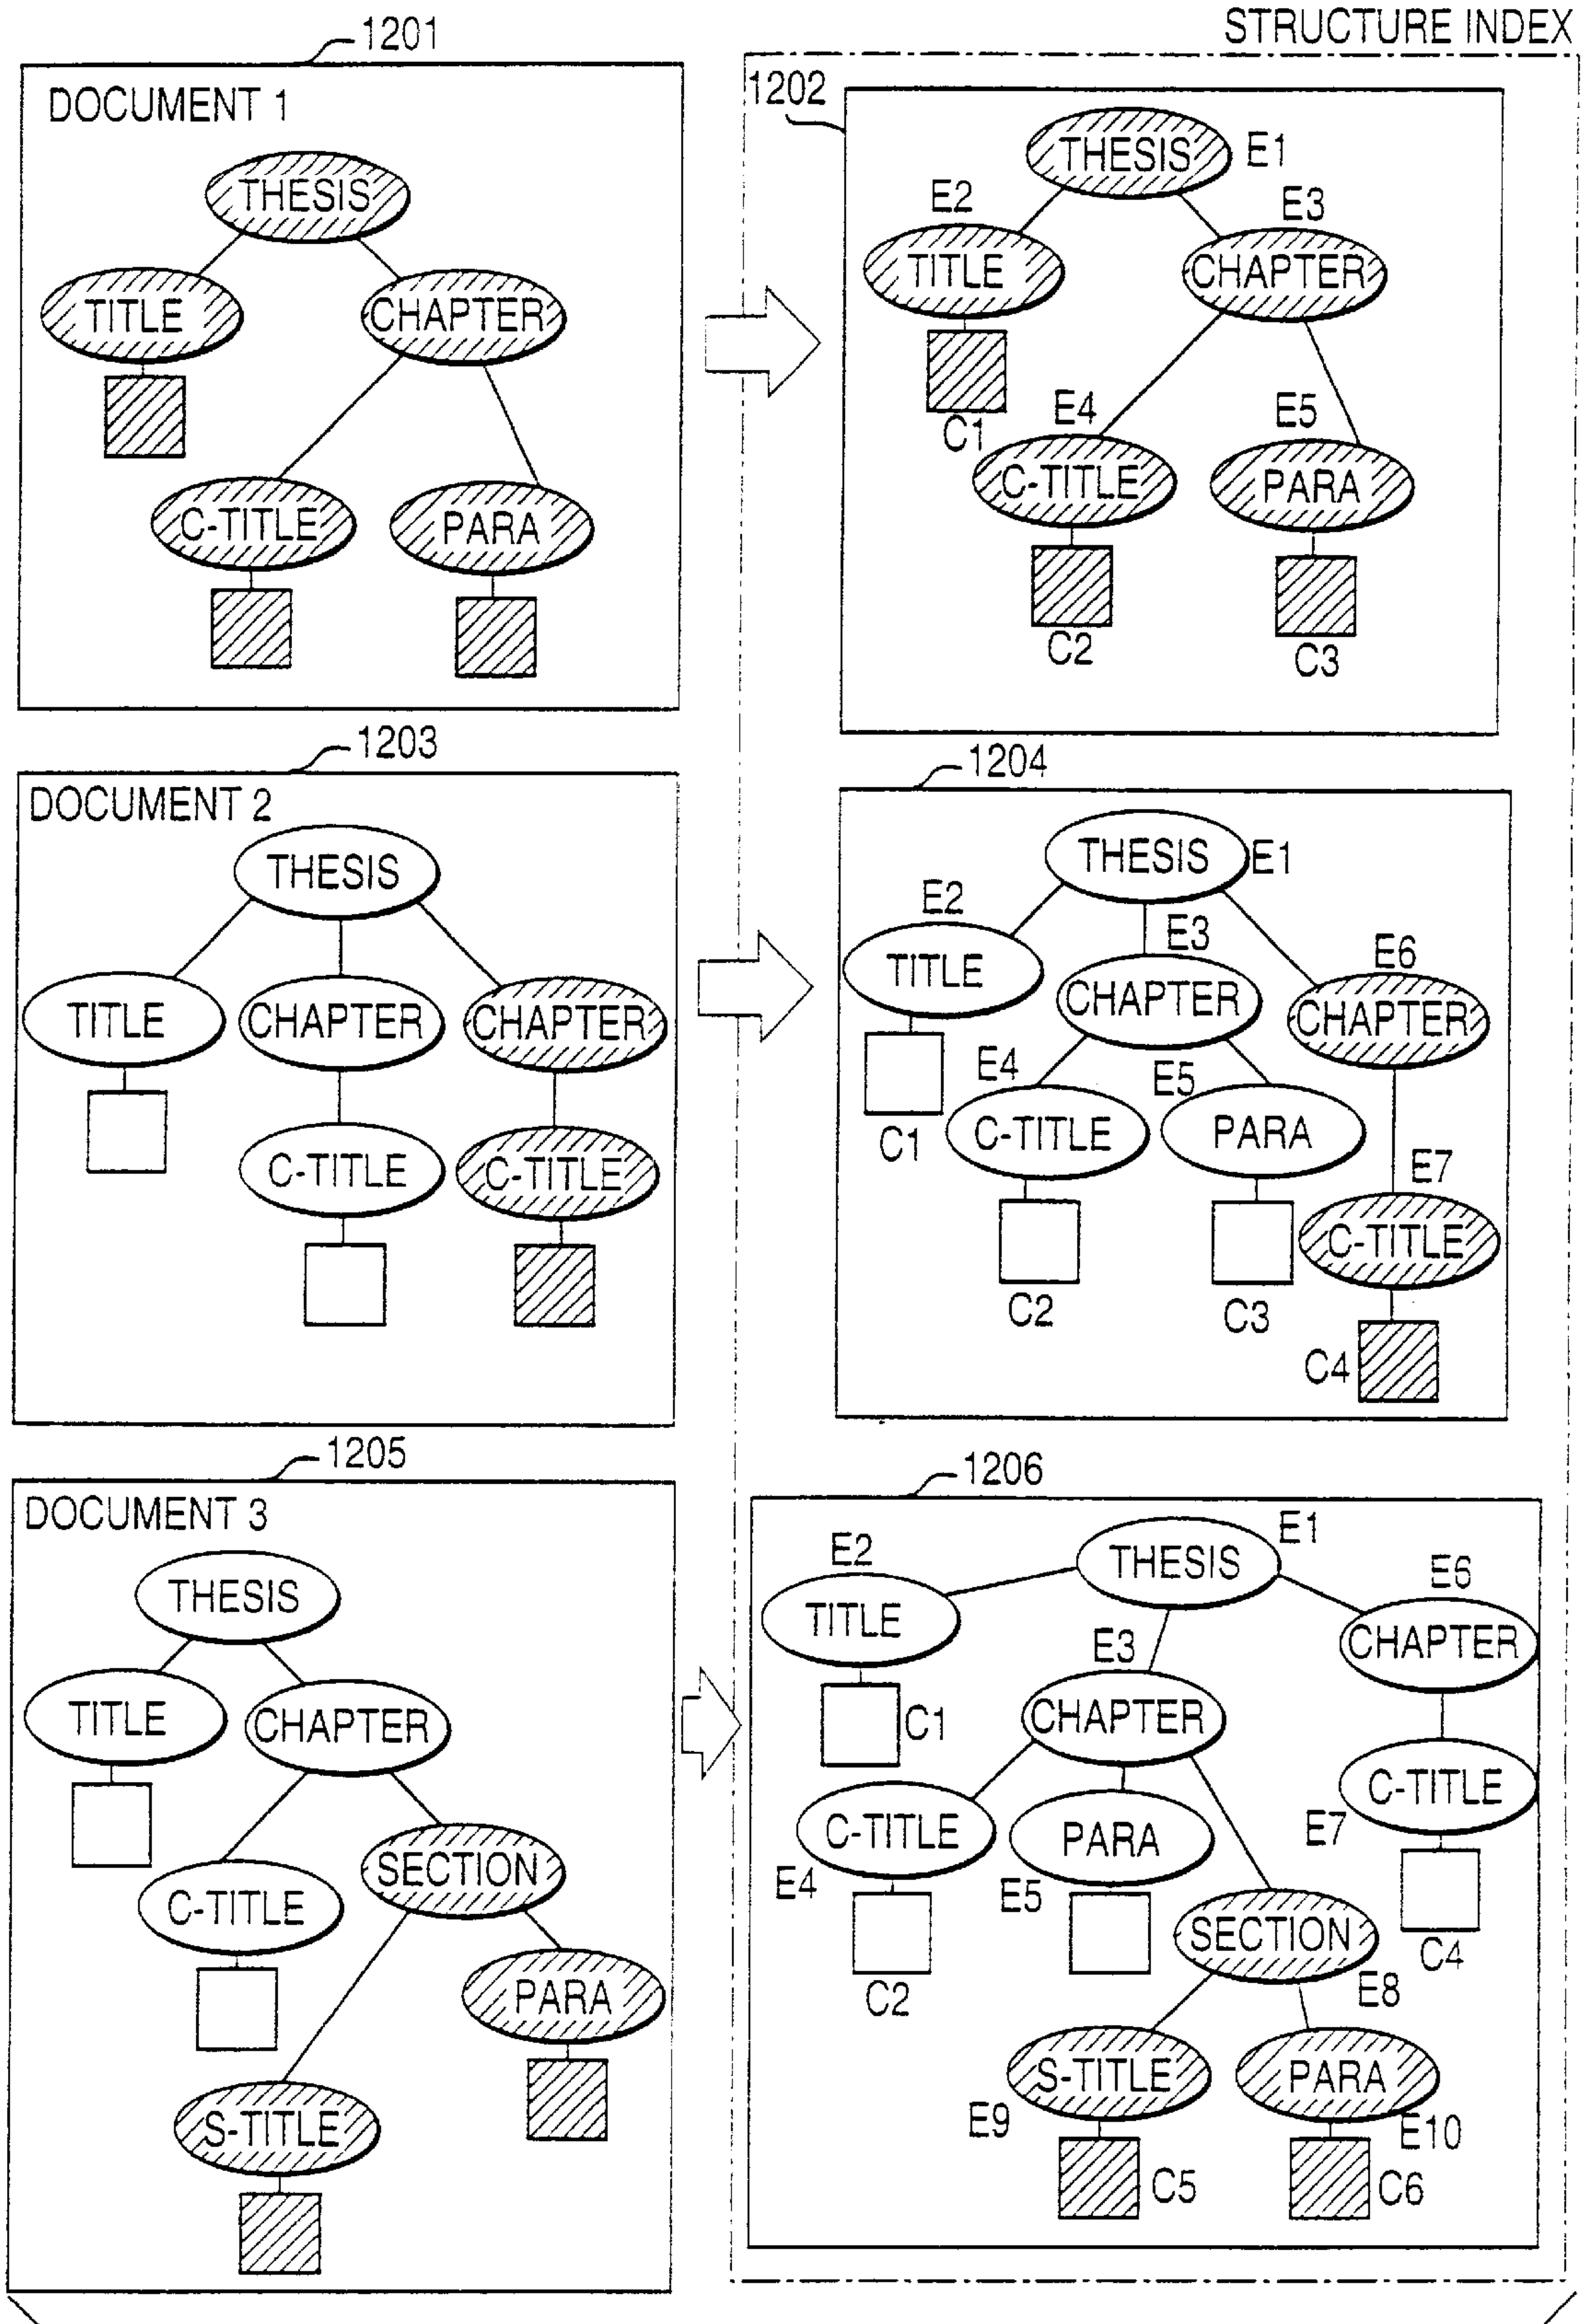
1201

STRUCTURE INDEX

DOCUMENT 1

THESIS

TITLE

CHAPTER

C-TITLE

PARA

1202

THESIS E1

E2

TITLE

E3

CHAPTER

C1

E4

E5

C-TITLE

PARA

C2

C3

1203

DOCUMENT 2

THESIS

TITLE

CHAPTER

CHAPTER

C-TITLE

C-TITLE

1204

THESIS E1

E2

TITLE

E3

CHAPTER

E6

CHAPTER

E4

E5

C1

C-TITLE

PARA

E7

C-TITLE

C2

C3

C4

1205

DOCUMENT 3

THESIS

TITLE

CHAPTER

SECTION

C-TITLE

PARA

S-TITLE

1206

E1

E2

THESIS

E6

TITLE

E3

CHAPTER

C1

CHAPTER

C-TITLE

C-TITLE

PARA

E7

E4

E5

SECTION

C4

C2

E8

S-TITLE

PARA

E9

E10

C5

C6